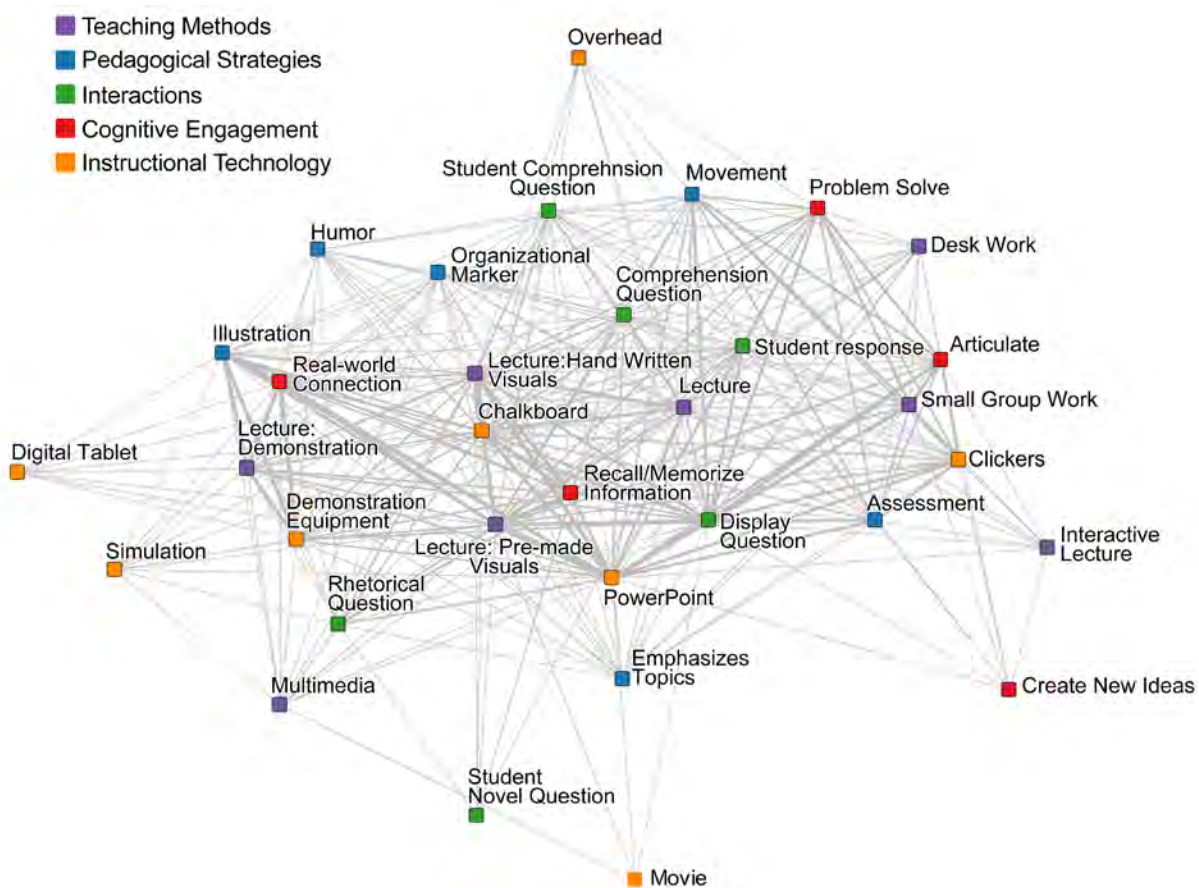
Teaching Methods
Pedagogical Strategies
Interactions
Cognitive Engagement
Instructional Technology

Overhead
Student Comprehnsion Question
Movement
Problem Solve
Humor
Organizational Marker
Desk Work
Comprehension Question
Illustration
Student response
Articulate
Real-world Connection
Lecture:Hand Written Visuals
Lecture
Small Group Work
Chalkboard
Digital Tablet
Lecture: Demonstration
Clickers
Recall/Memorize Information
Demonstration Equipment
Assessment
Display Question
Interactive Lecture
Simulation
Lecture: Pre-made Visuals
PowerPoint
Rhetorical Question
Emphasizes Topics
Multimedia
Create New Ideas
Student Novel Question
Movie